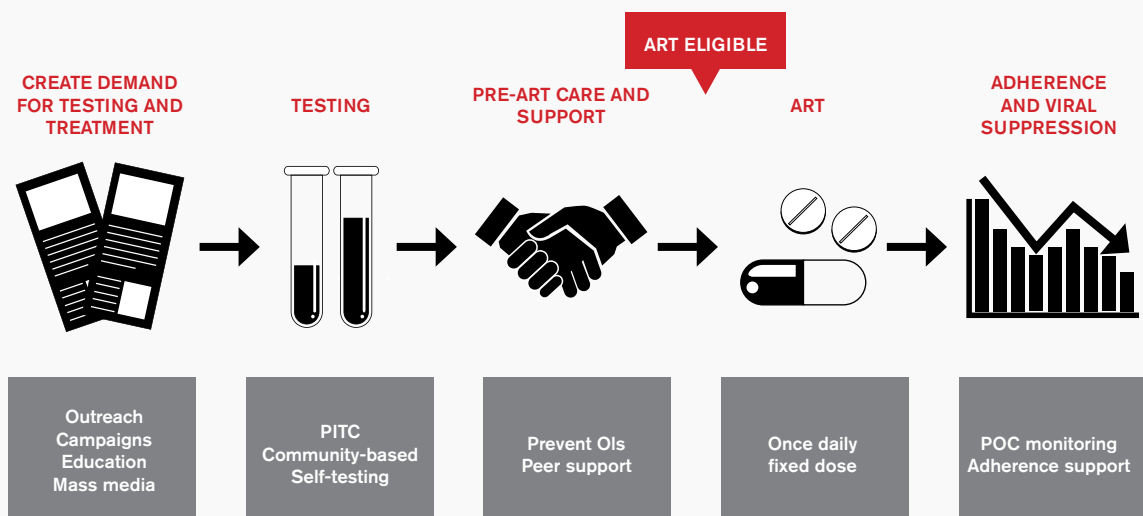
ART ELIGIBLE

CREATE DEMAND FOR TESTING AND TREATMENT

TESTING

PRE-ART CARE AND SUPPORT

ART

ADHERENCE AND VIRAL SUPPRESSION

Outreach
Campaigns
Education
Mass media

PITC
Community-based
Self-testing

Prevent OIs
Peer support

Once daily
fixed dose

POC monitoring
Adherence support